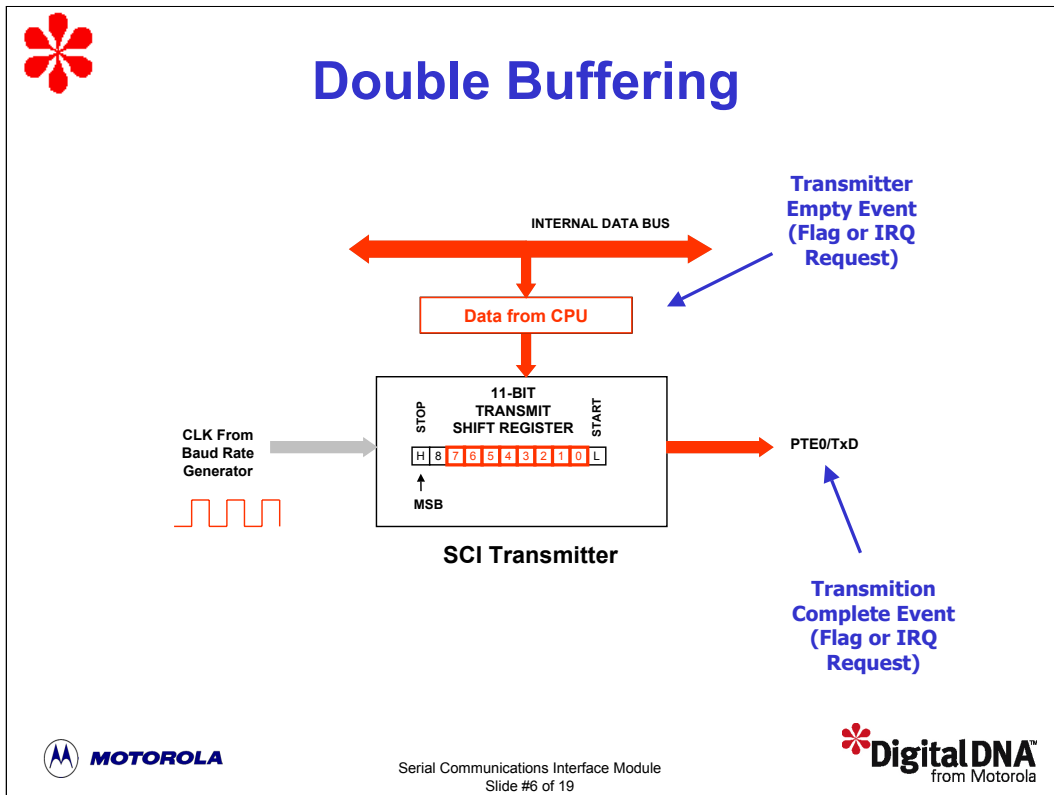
Double Buffering

Transmitter Empty Event (Flag or IRQ Request)

INTERNAL DATA BUS

Data from CPU

11-BIT TRANSMIT SHIFT REGISTER

STOP

START

CLK From Baud Rate Generator

| H | 8 | 7 | 6 | 5 | 4 | 3 | 2 | 1 | 0 | L |
|---|---|---|---|---|---|---|---|---|---|---|

MSB

PTE0/TxD

SCI Transmitter

Transmition Complete Event (Flag or IRQ Request)

MOTOROLA

Serial Communications Interface Module
Slide #6 of 19

DigitalDNA™ from Motorola